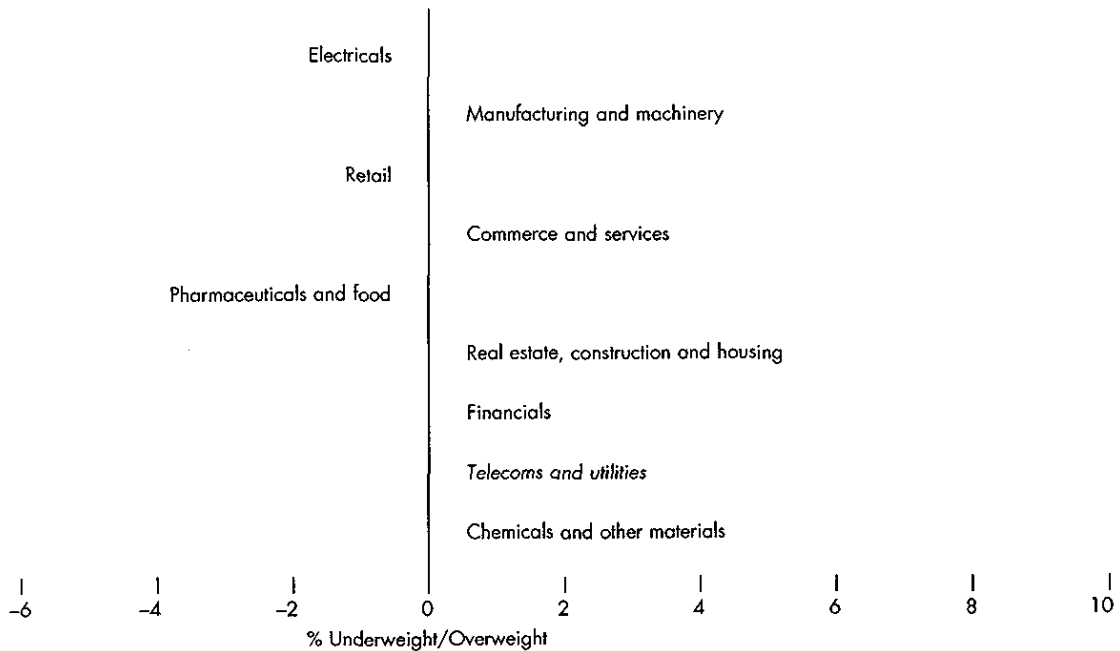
Electricals

Manufacturing and machinery

Retail

Commerce and services

Pharmaceuticals and food

Real estate, construction and housing

Financials

Telecoms and utilities

Chemicals and other materials

–6 –4 –2 0 2 4 6 8 10

% Underweight/Overweight